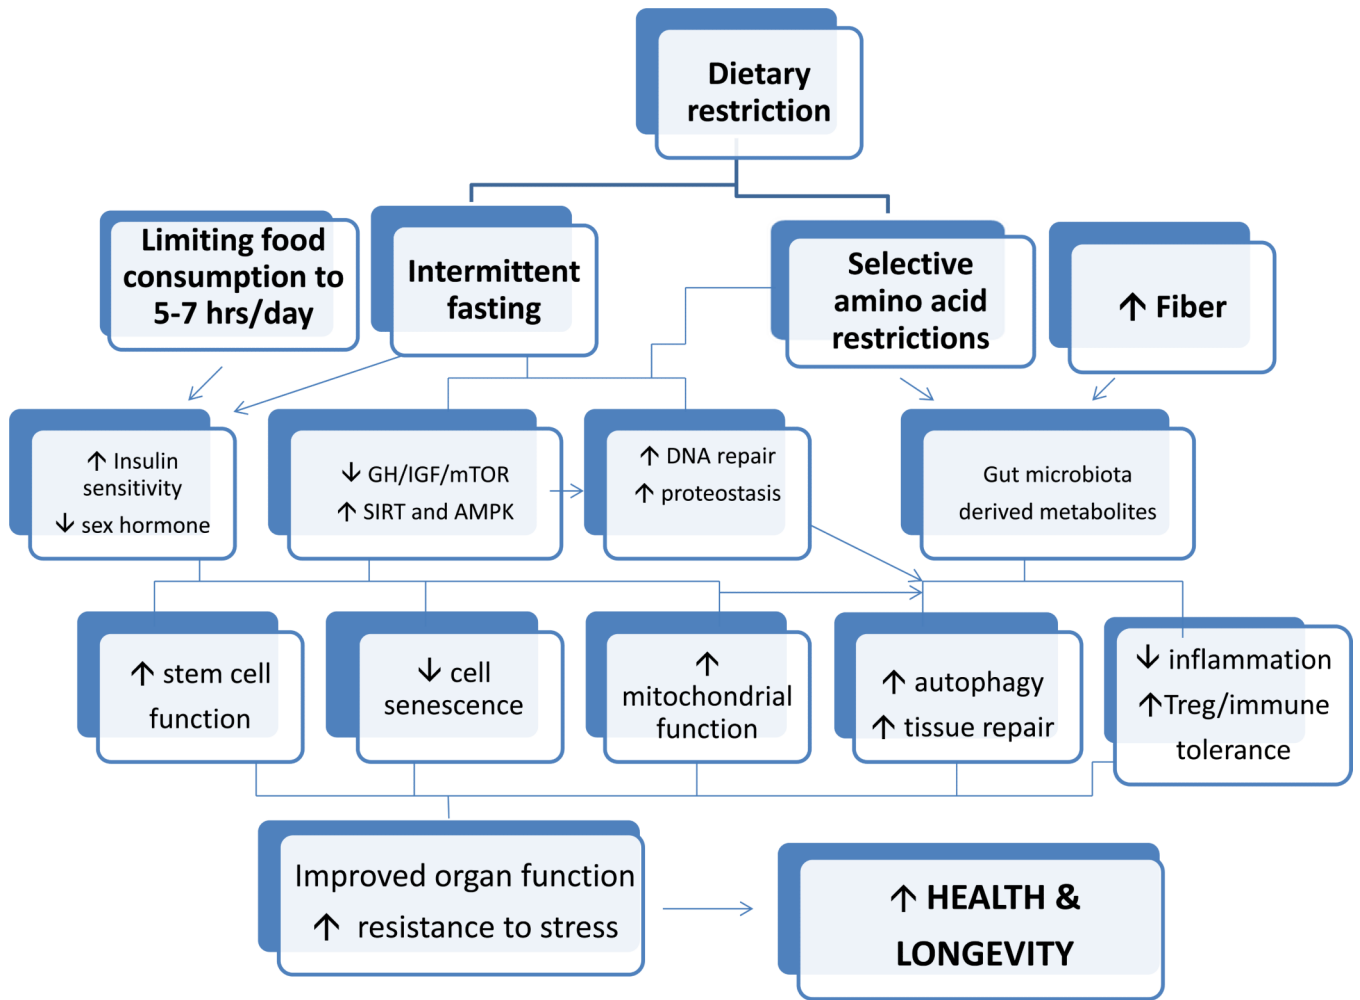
Dietary restriction

Limiting food consumption to 5-7 hrs/day

Intermittent fasting

Selective amino acid restrictions

↑ Fiber

↑ Insulin sensitivity
↓ sex hormone

↓ GH/IGF/mTOR
↑ SIRT and AMPK

↑ DNA repair
↑ proteostasis

Gut microbiota derived metabolites

↑ stem cell function

↓ cell senescence

↑ mitochondrial function

↑ autophagy
↑ tissue repair

↓ inflammation
↑Treg/immune tolerance

Improved organ function
↑ resistance to stress

↑ HEALTH & LONGEVITY